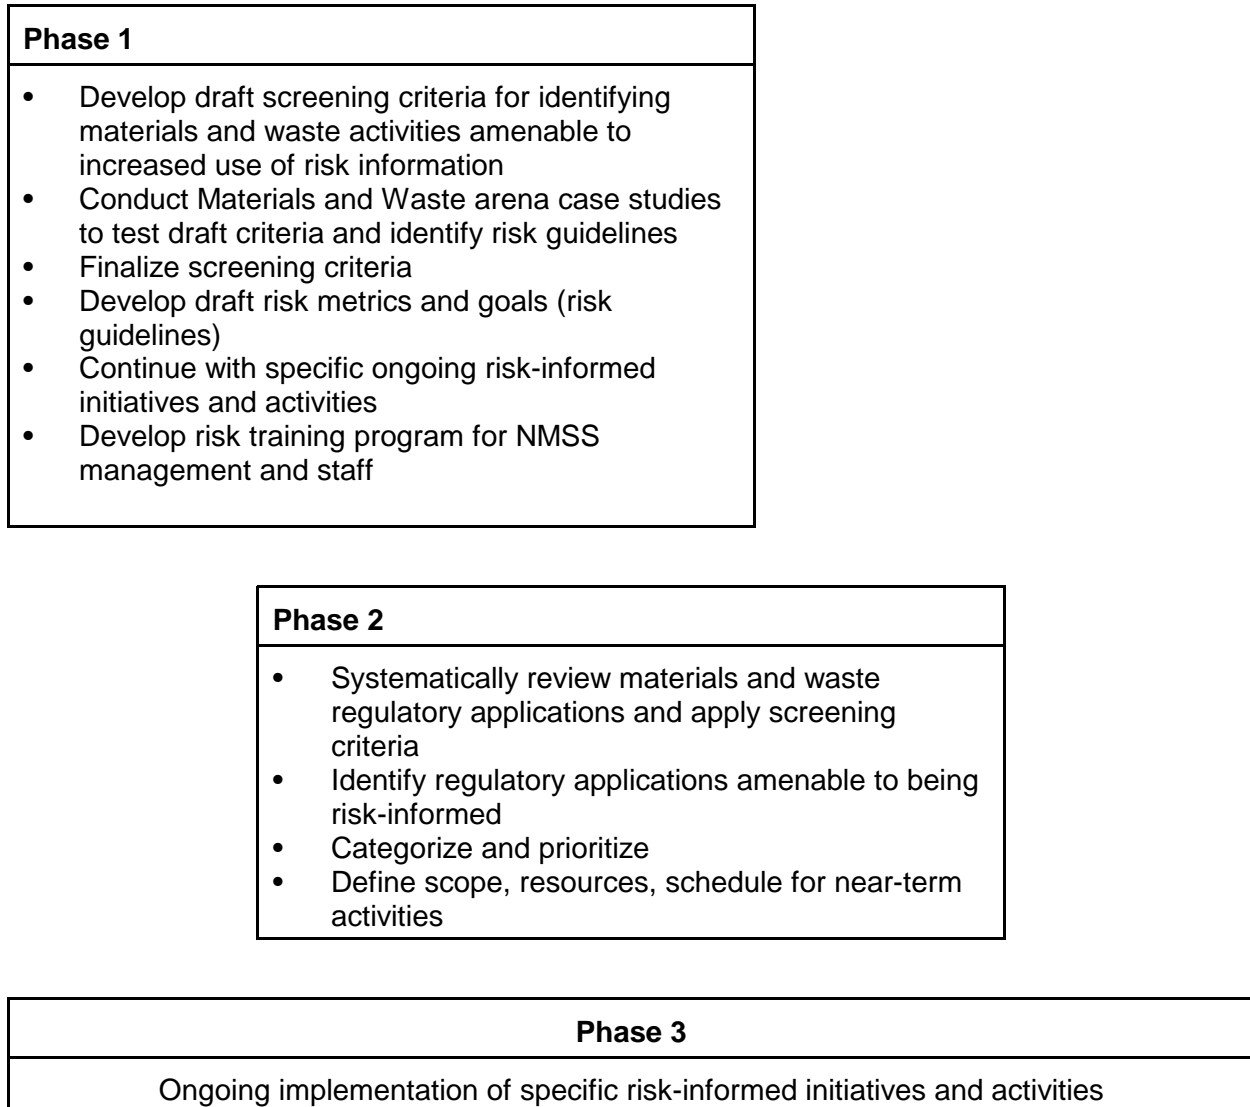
**Phase 1**

- Develop draft screening criteria for identifying materials and waste activities amenable to increased use of risk information
- Conduct Materials and Waste arena case studies to test draft criteria and identify risk guidelines
- Finalize screening criteria
- Develop draft risk metrics and goals (risk guidelines)
- Continue with specific ongoing risk-informed initiatives and activities
- Develop risk training program for NMSS management and staff

**Phase 2**

- Systematically review materials and waste regulatory applications and apply screening criteria
- Identify regulatory applications amenable to being risk-informed
- Categorize and prioritize
- Define scope, resources, schedule for near-term activities

**Phase 3**

Ongoing implementation of specific risk-informed initiatives and activities